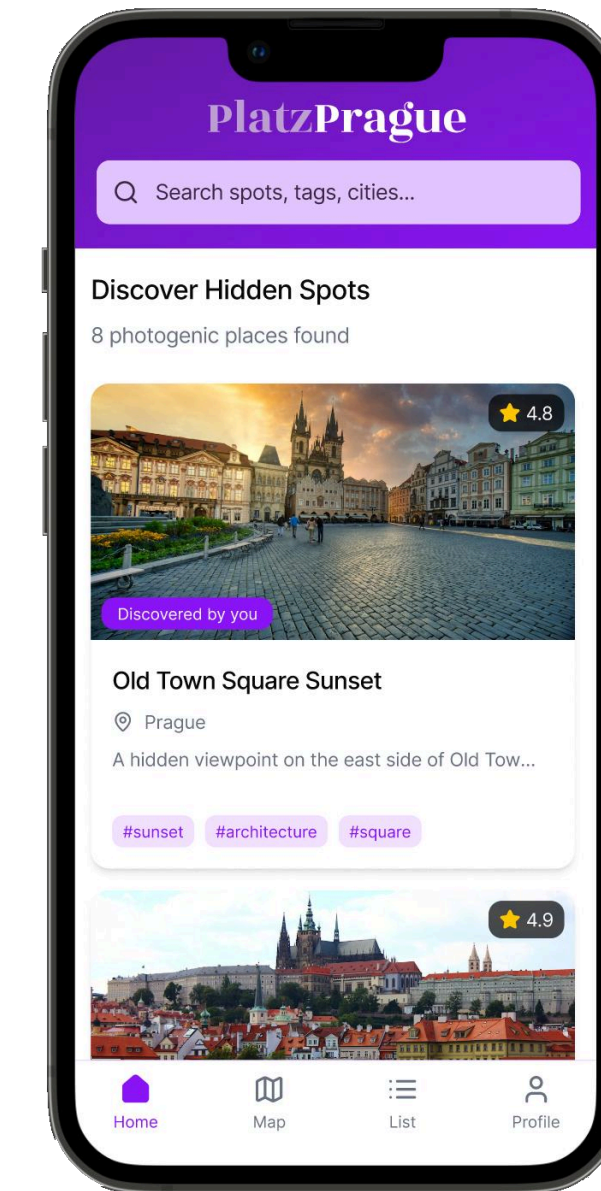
PlatzPrague

Search spots, tags, cities...

Discover Hidden Spots

8 photogenic places found

4.8

Discovered by you

Old Town Square Sunset

Prague

A hidden viewpoint on the east side of Old Tow...

#sunset #architecture #square

4.9

Home Map List Profile